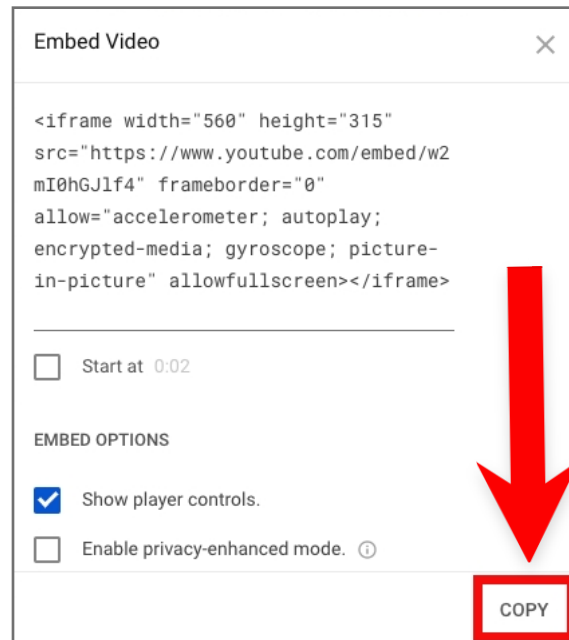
Embed Video

×

<iframe width="560" height="315" src="https://www.youtube.com/embed/w2mI0hGJlf4" frameborder="0" allow="accelerometer; autoplay; encrypted-media; gyroscope; picture-in-picture" allowfullscreen></iframe>

Start at 0:02

EMBED OPTIONS

Show player controls.

Enable privacy-enhanced mode.

COPY